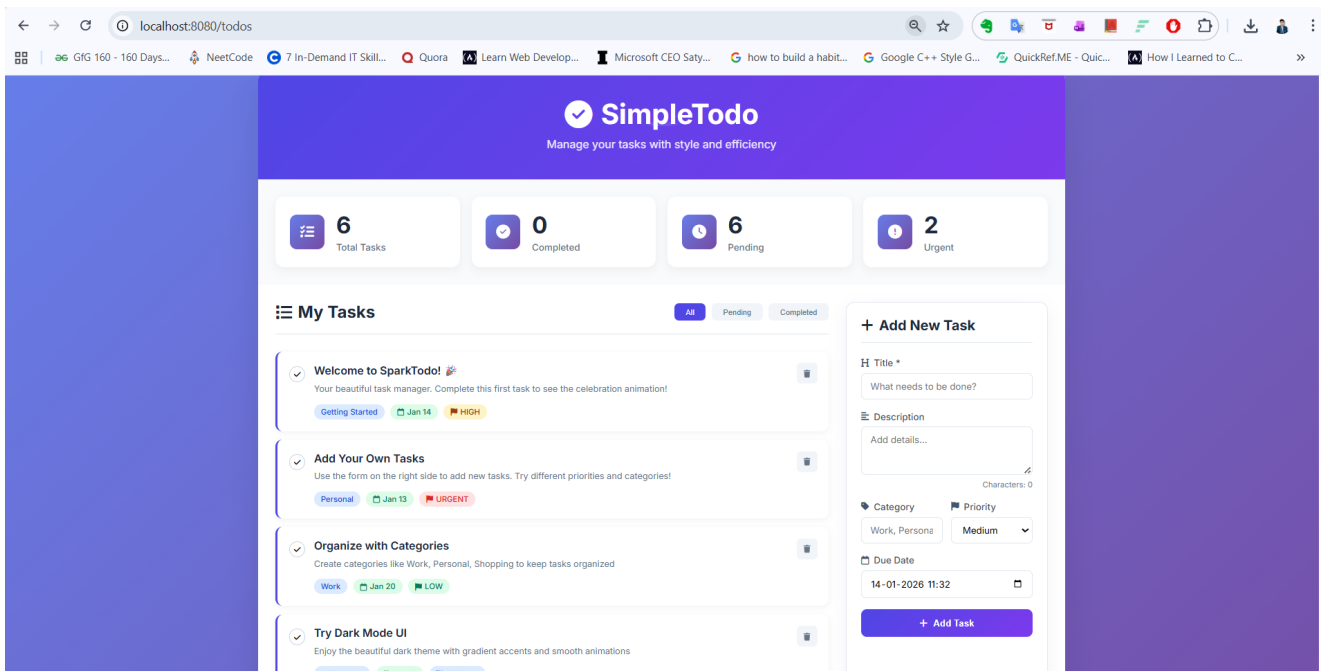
localhost:8080/todos

GfG 160 - 160 Days... NeetCode 7 In-Demand IT Skill... Quora Learn Web Develop... Microsoft CEO Saty... how to build a habit... Google C++ Style G... QuickRef.ME - Quic... How I Learned to C... »

SimpleTodo

Manage your tasks with style and efficiency

6
Total Tasks

0
Completed

6
Pending

2
Urgent

My Tasks

All Pending Completed

Welcome to SparkTodo! 🎉
Your beautiful task manager. Complete this first task to see the celebration animation!
Getting Started Jan 14 HIGH

Add Your Own Tasks
Use the form on the right side to add new tasks. Try different priorities and categories!
Personal Jan 13 URGENT

Organize with Categories
Create categories like Work, Personal, Shopping to keep tasks organized
Work Jan 20 LOW

Try Dark Mode UI
Enjoy the beautiful dark theme with gradient accents and smooth animations

+ Add New Task

Title *
What needs to be done?

Description
Add details...
Characters: 0

Category
Work, Persona

Priority
Medium

Due Date
14-01-2026 11:32

+ Add Task